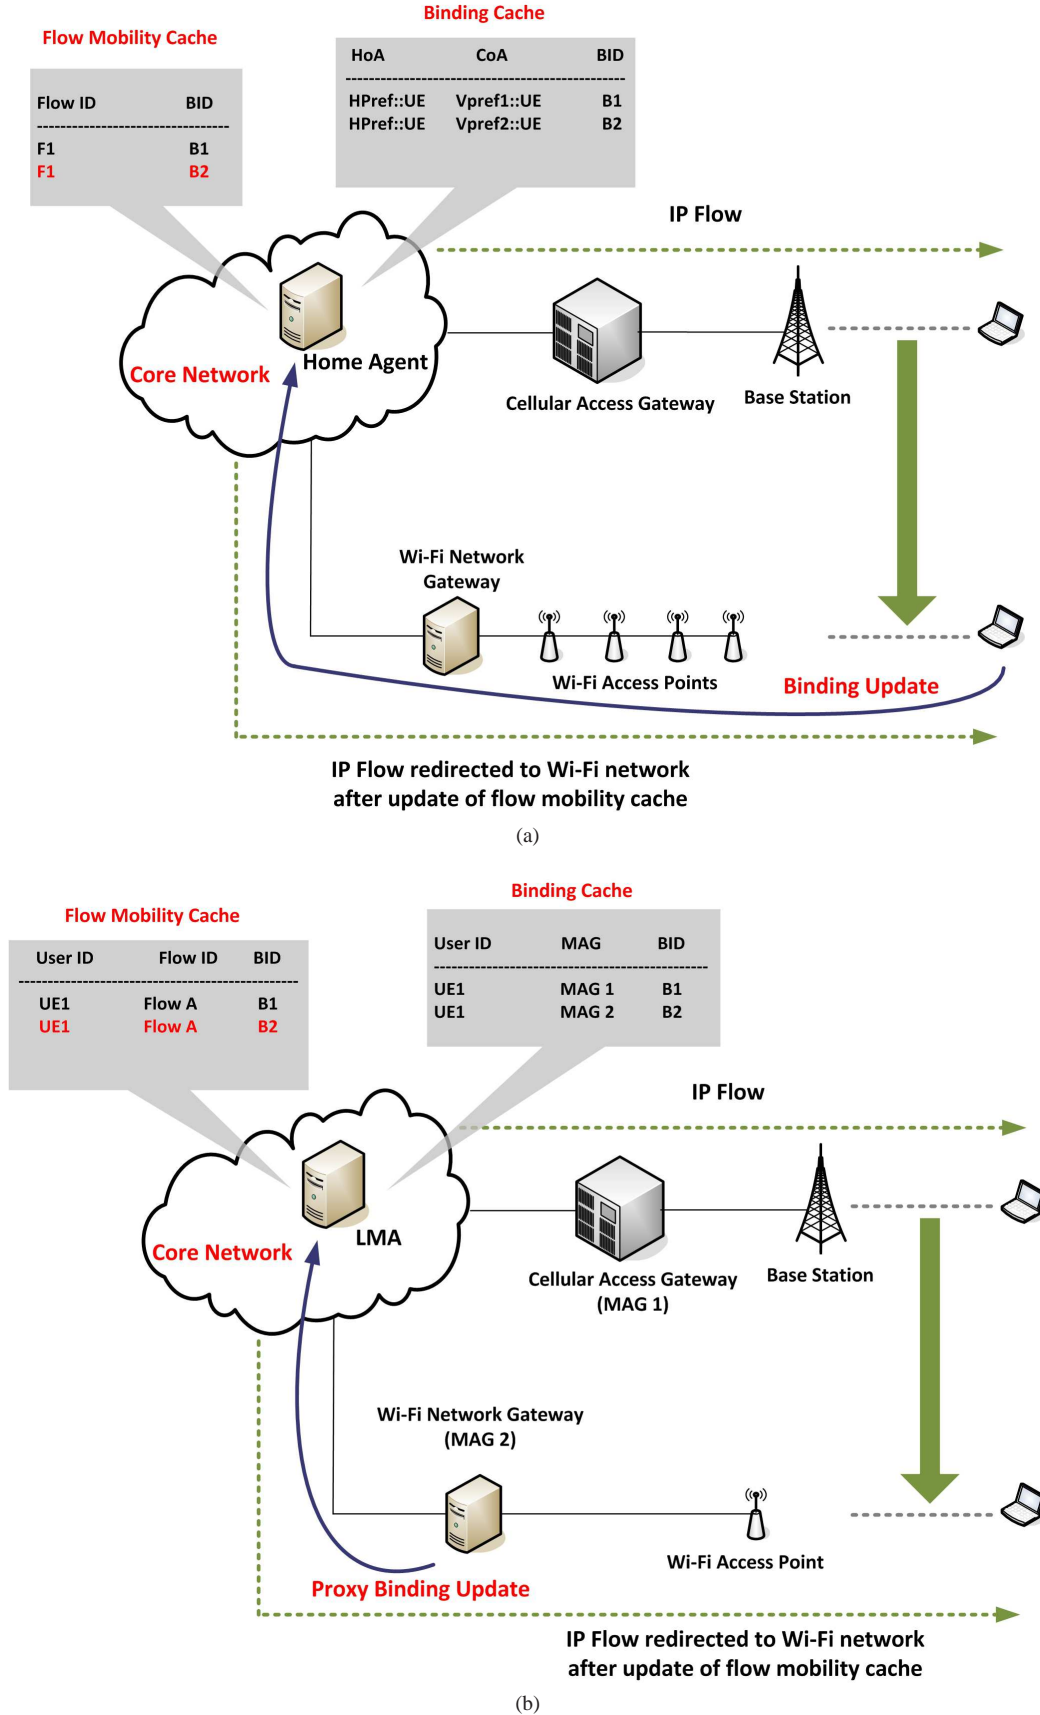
Binding Cache

Flow Mobility Cache

| Flow ID | BID |
|---|---|
| F1 | B1 |
| F1 | B2 |

| HoA | CoA | BID |
|---|---|---|
| HPref::UE | Vpref1::UE | B1 |
| HPref::UE | Vpref2::UE | B2 |

IP Flow

Core Network

Home Agent

Cellular Access Gateway

Base Station

Wi-Fi Network Gateway

Wi-Fi Access Points

Binding Update

IP Flow redirected to Wi-Fi network after update of flow mobility cache

(a)

Binding Cache

Flow Mobility Cache

| User ID | Flow ID | BID |
|---|---|---|
| UE1 | Flow A | B1 |
| UE1 | Flow A | B2 |

| User ID | MAG | BID |
|---|---|---|
| UE1 | MAG 1 | B1 |
| UE1 | MAG 2 | B2 |

IP Flow

Core Network

LMA

Cellular Access Gateway (MAG 1)

Base Station

Wi-Fi Network Gateway (MAG 2)

Wi-Fi Access Point

Proxy Binding Update

IP Flow redirected to Wi-Fi network after update of flow mobility cache

(b)